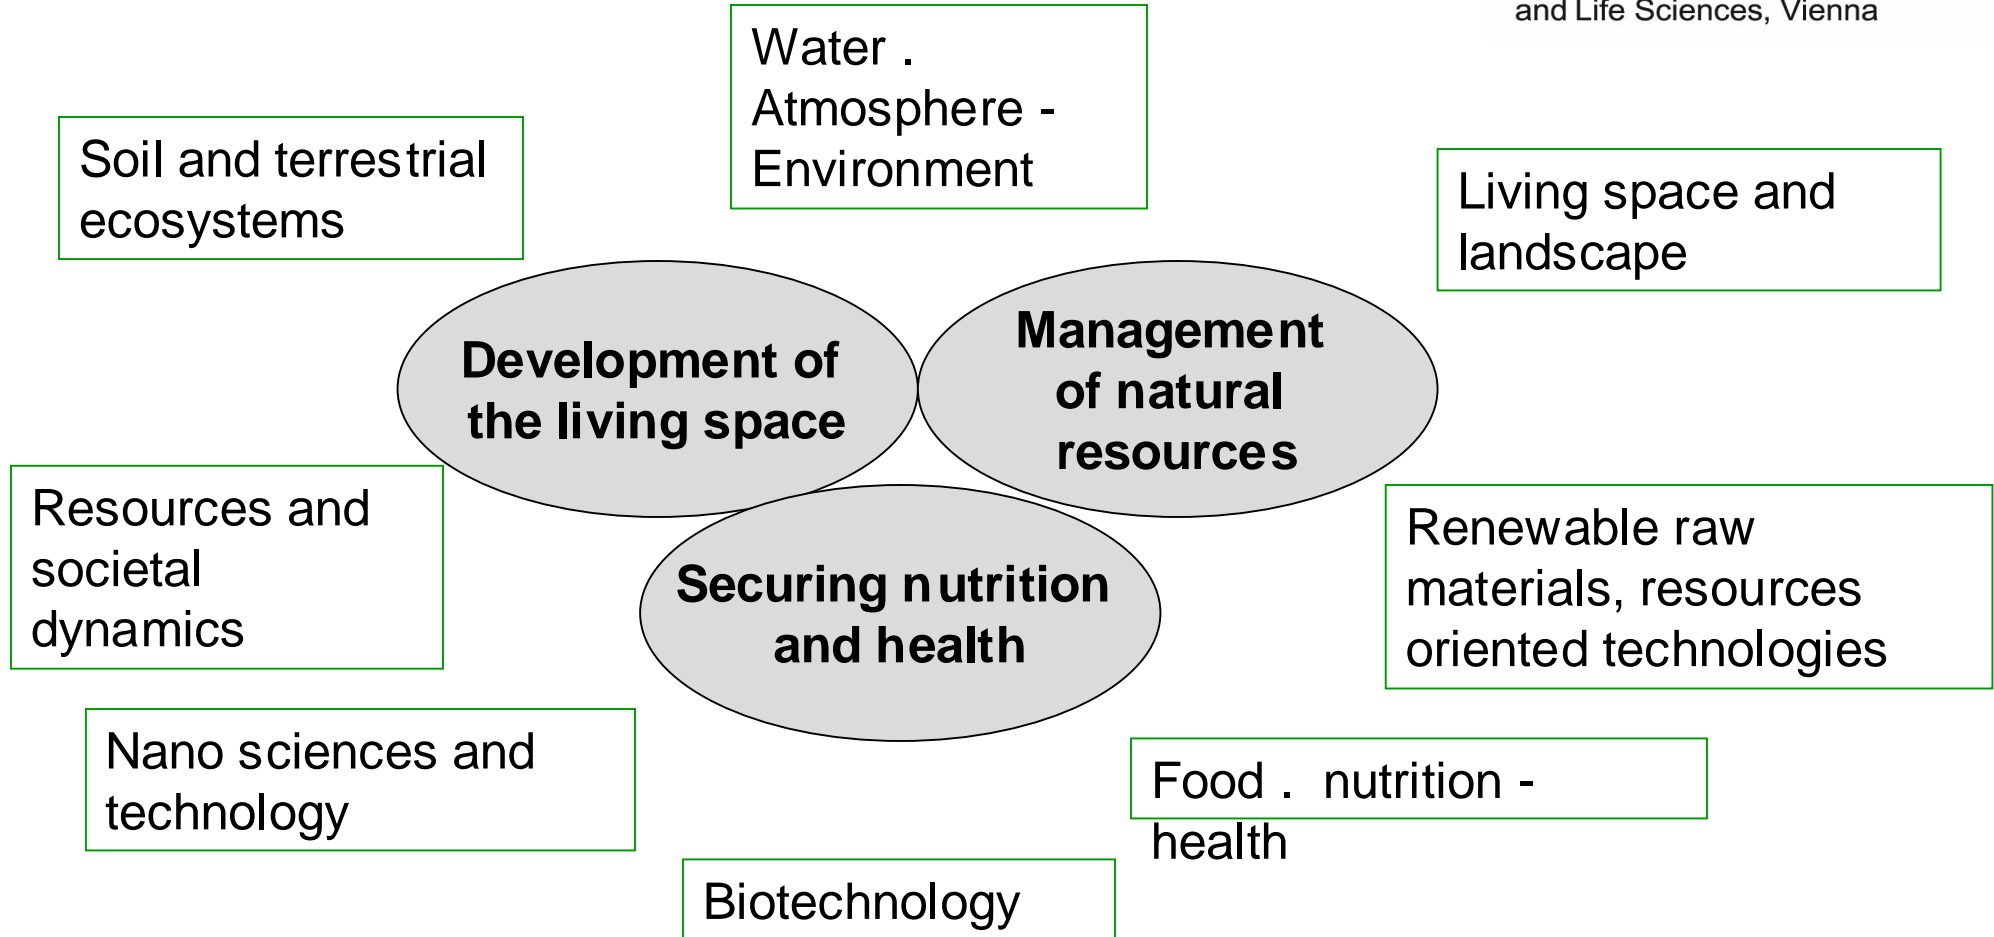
and Life Sciences, Vienna

Water . Atmosphere - Environment

Soil and terrestrial ecosystems

Living space and landscape

Development of the living space

Management of natural resources

Resources and societal dynamics

Securing nutrition and health

Renewable raw materials, resources oriented technologies

Nano sciences and technology

Food . nutrition - health

Biotechnology